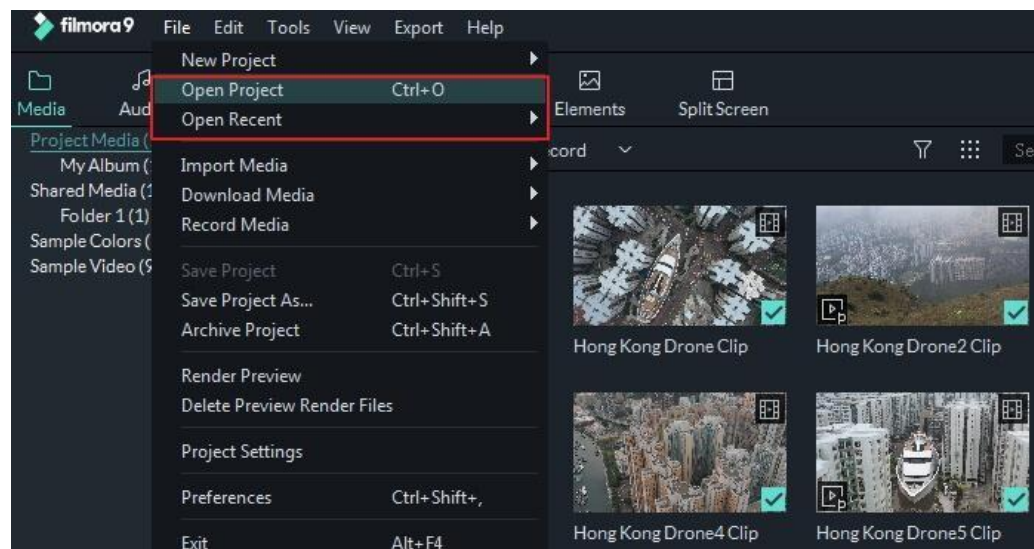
filmora9 File Edit Tools View Export Help

Media Aud

Project Media (
My Album (
Shared Media (1
Folder 1 (1)
Sample Colors (
Sample Video (9

New Project
Open Project Ctrl+O
Open Recent

Import Media
Download Media
Record Media

Save Project Ctrl+S
Save Project As... Ctrl+Shift+S
Archive Project Ctrl+Shift+A

Render Preview
Delete Preview Render Files

Project Settings

Preferences Ctrl+Shift+,

Exit Alt+F4

Elements Split Screen

cord

Se

Hong Kong Drone Clip
Hong Kong Drone2 Clip
Hong Kong Drone4 Clip
Hong Kong Drone5 Clip